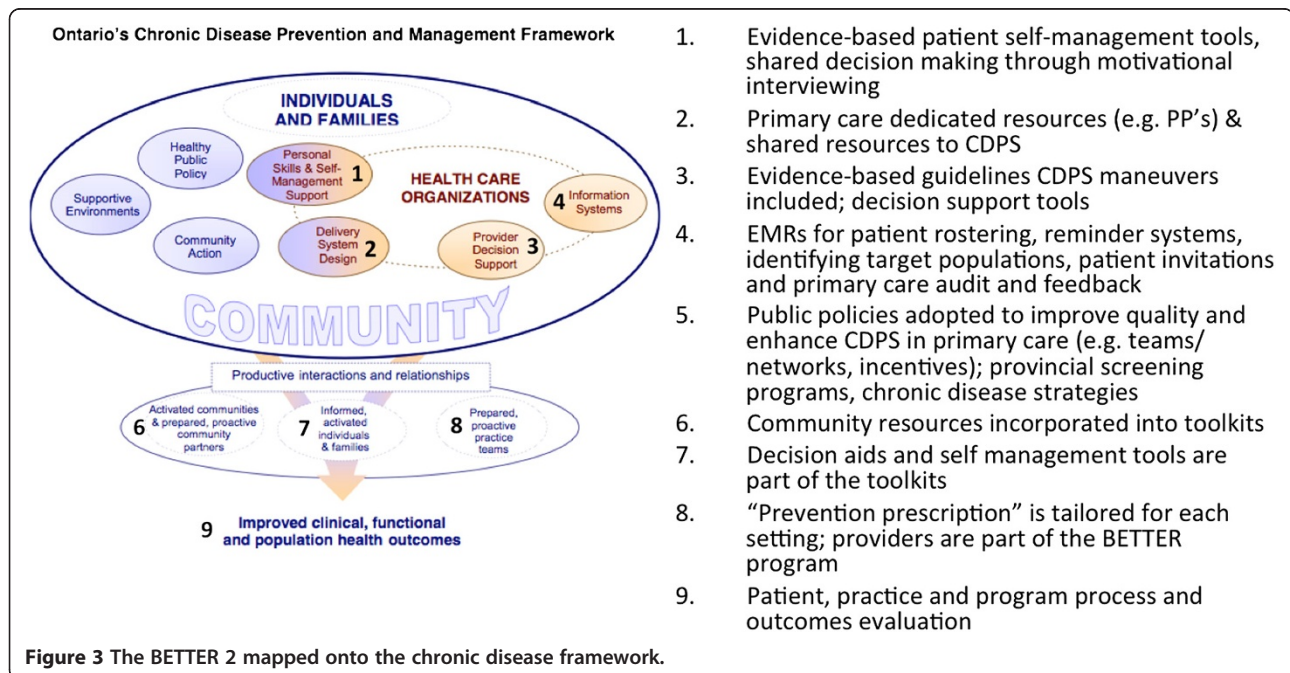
Ontario's Chronic Disease Prevention and Management Framework

INDIVIDUALS AND FAMILIES

Healthy Public Policy

Supportive Environments

Community Action

Personal Skills & Self-Management Support 1

HEALTH CARE ORGANIZATIONS

4 Information Systems

Delivery System Design 2

Provider Decision Support 3

COMMUNITY

Productive interactions and relationships

6 Activated communities & prepared, proactive community partners

7 Informed, activated individuals & families

8 Prepared, proactive practice teams

9 Improved clinical, functional and population health outcomes

1. Evidence-based patient self-management tools, shared decision making through motivational interviewing
2. Primary care dedicated resources (e.g. PP's) & shared resources to CDPS
3. Evidence-based guidelines CDPS maneuvers included; decision support tools
4. EMRs for patient rostering, reminder systems, identifying target populations, patient invitations and primary care audit and feedback
5. Public policies adopted to improve quality and enhance CDPS in primary care (e.g. teams/ networks, incentives); provincial screening programs, chronic disease strategies
6. Community resources incorporated into toolkits
7. Decision aids and self management tools are part of the toolkits
8. "Prevention prescription" is tailored for each setting; providers are part of the BETTER program
9. Patient, practice and program process and outcomes evaluation

Figure 3 The BETTER 2 mapped onto the chronic disease framework.